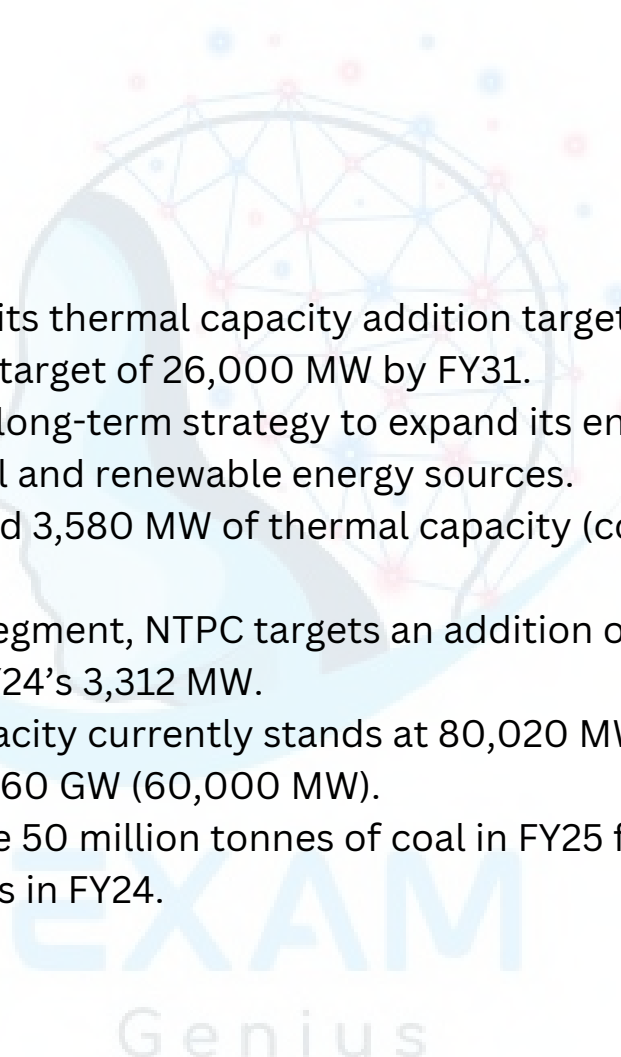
its thermal capacity addition target
target of 26,000 MW by FY31.
long-term strategy to expand its en
l and renewable energy sources.
d 3,580 MW of thermal capacity (co

egment, NTPC targets an addition o
Y24's 3,312 MW.
acity currently stands at 80,020 MV
60 GW (60,000 MW).
e 50 million tonnes of coal in FY25 f
s in FY24.

EXAM
Genius